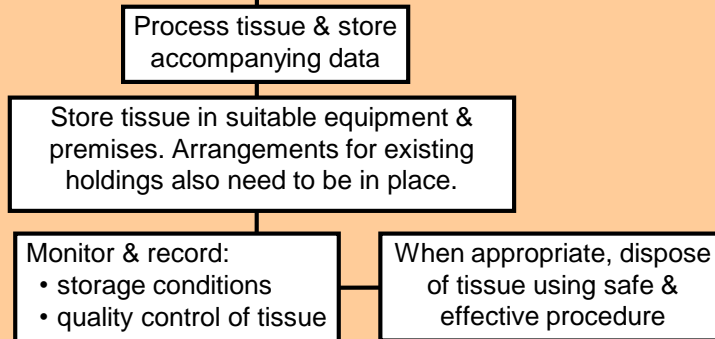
Process tissue & store accompanying data

Store tissue in suitable equipment & premises. Arrangements for existing holdings also need to be in place.

Monitor & record:
• storage conditions
• quality control of tissue

When appropriate, dispose of tissue using safe & effective procedure